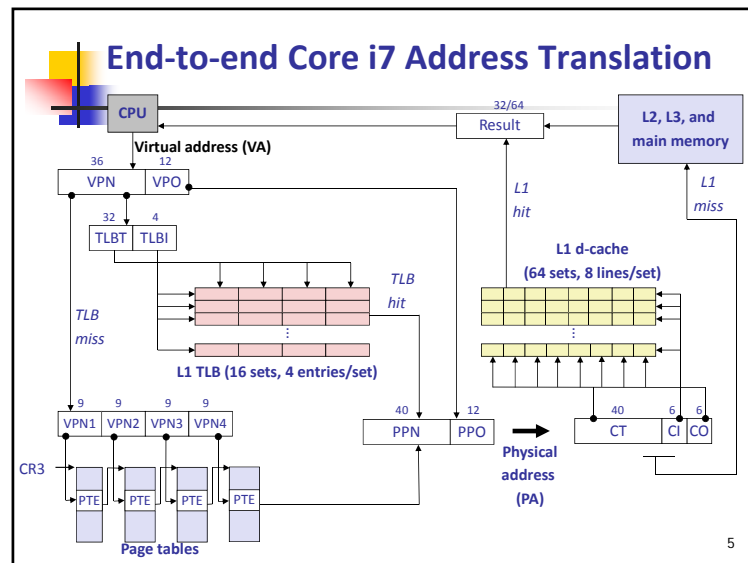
End-to-end Core i7 Address Translation

CPU

32/64

Result

L2, L3, and main memory

Virtual address (VA)

36 12

VPN VPO

L1 hit

L1 miss

32 4

TLBT TLBI

L1 d-cache (64 sets, 8 lines/set)

TLB hit

TLB miss

L1 TLB (16 sets, 4 entries/set)

9 9 9 9

VPN1 VPN2 VPN3 VPN4

40 12

PPN PPO

40 6 6

CT CI CO

CR3

PTE PTE PTE PTE

Physical address (PA)

Page tables

5